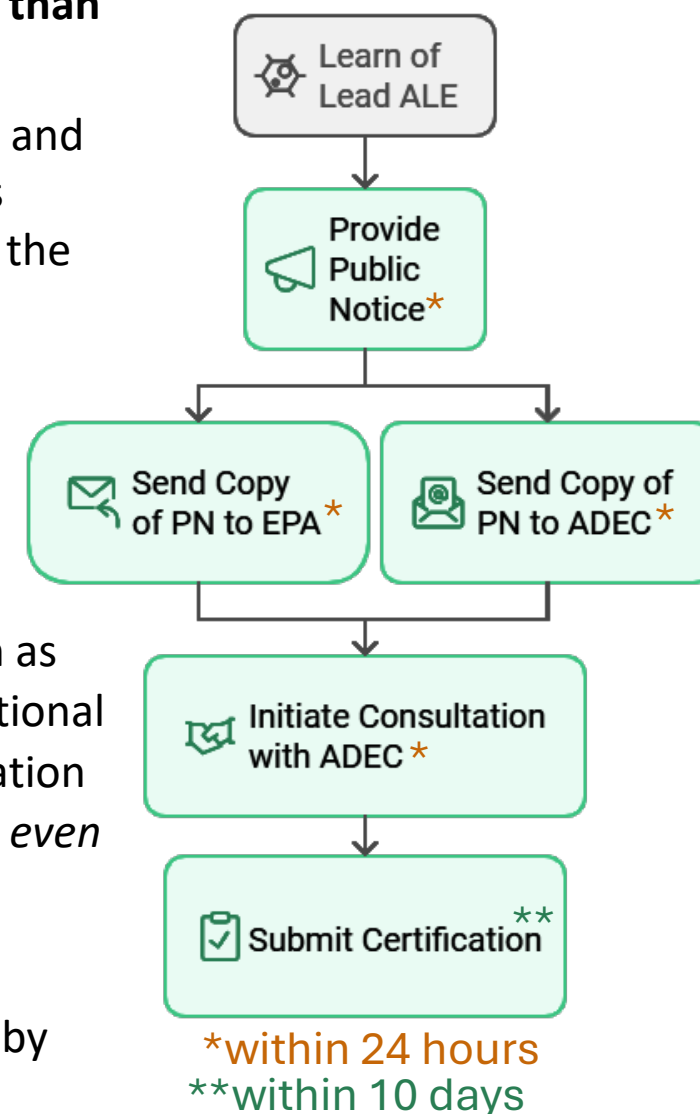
than

and

the

as

tional

ation

even

by

Learn of Lead ALE

Provide Public Notice*

Send Copy of PN to EPA*

Send Copy of PN to ADEC*

Initiate Consultation with ADEC*

Submit Certification**

*within 24 hours
**within 10 days